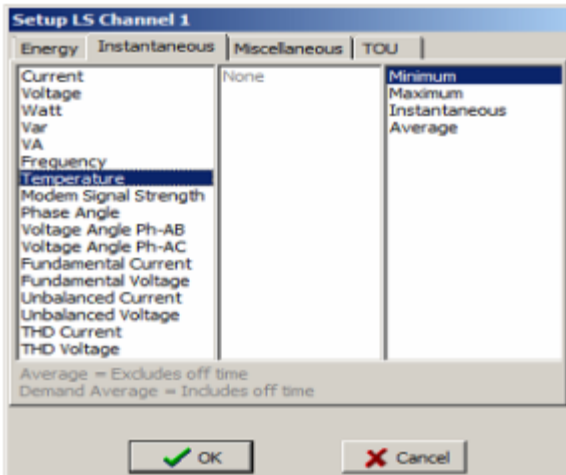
Setup LS Channel 1

Energy | Instantaneous | Miscellaneous | TOU

Current
Voltage
Watt
Var
VA
Frequency
Temperature
Modem Signal Strength
Phase Angle
Voltage Angle Ph-AB
Voltage Angle Ph-AC
Fundamental Current
Fundamental Voltage
Unbalanced Current
Unbalanced Voltage
THD Current
THD Voltage

None

Minimum
Maximum
Instantaneous
Average

Average = Excludes off time
Demand Average = Includes off time

OK
Cancel